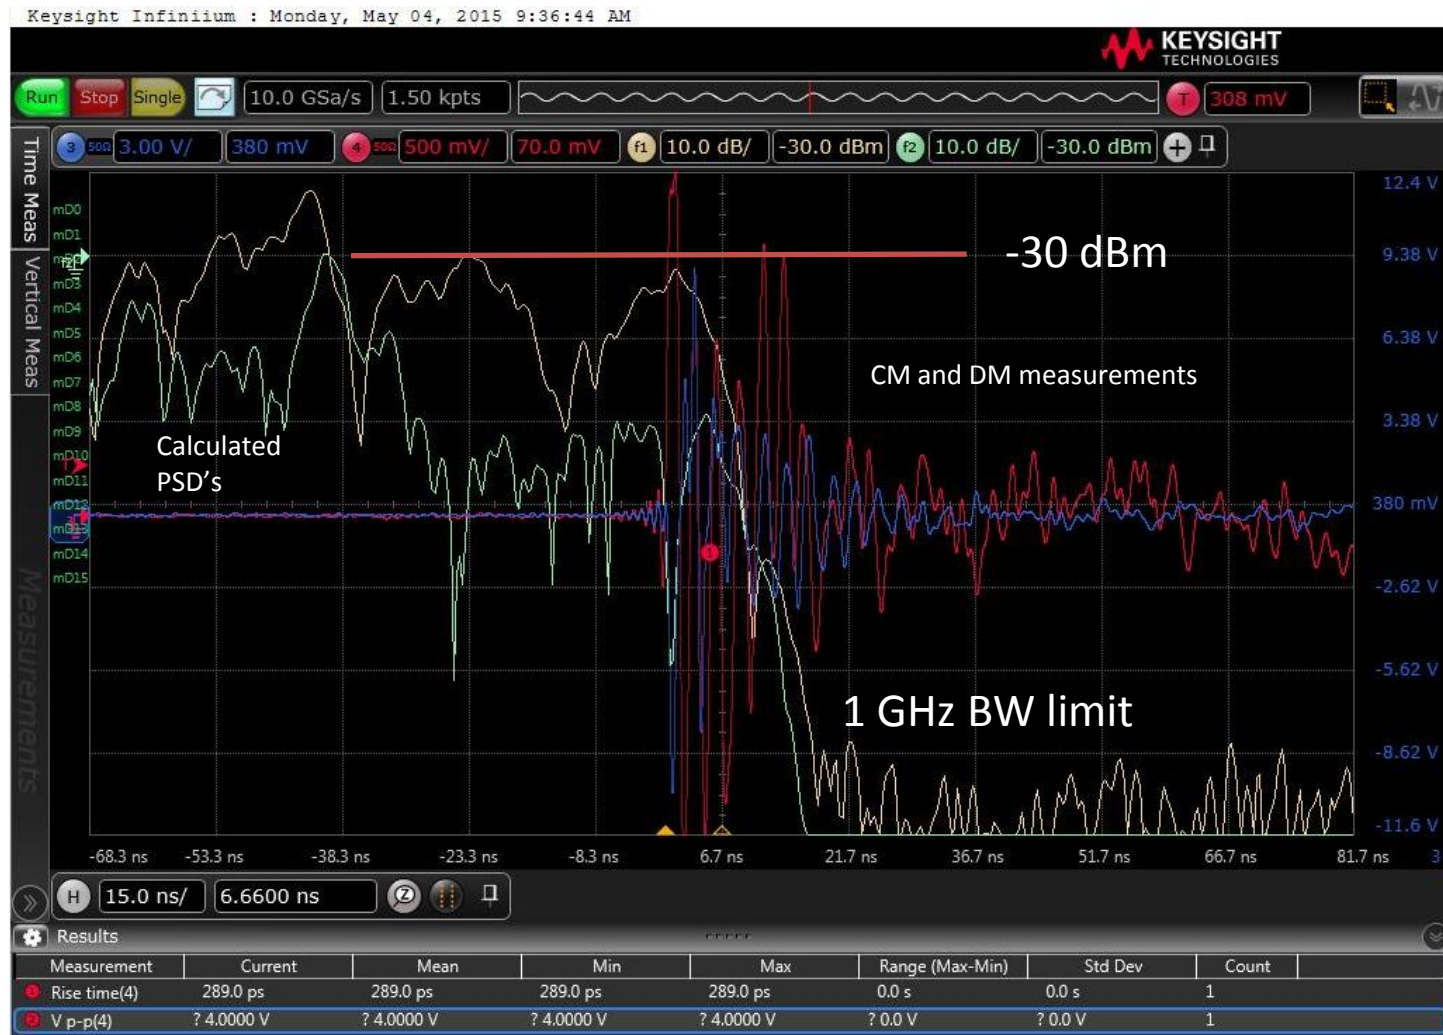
Keysight Infiniium : Monday, May 04, 2015 9:36:44 AM

KEYSIGHT TECHNOLOGIES

Run Stop Single 10.0 GSa/s 1.50 kpts T 308 mV

3 50Ω 3.00 V/ 380 mV 4 50Ω 500 mV/ 70.0 mV f1 10.0 dB/ -30.0 dBm f2 10.0 dB/ -30.0 dBm

Time Meas Vertical Meas Measurements

mD0 mD1 mD2 mD3 mD4 mD5 mD6 mD7 mD8 mD9 mD10 mD11 mD12 mD13 mD14 mD15

12.4 V 9.38 V 6.38 V 3.38 V 380 mV -2.62 V -5.62 V -8.62 V -11.6 V

-30 dBm

CM and DM measurements

Calculated PSD's

1 GHz BW limit

-68.3 ns -53.3 ns -38.3 ns -23.3 ns -8.3 ns 6.7 ns 21.7 ns 36.7 ns 51.7 ns 66.7 ns 81.7 ns

H 15.0 ns/ 6.6600 ns

Results

| Measurement | Current | Mean | Min | Max | Range (Max-Min) | Std Dev | Count |
|---|---|---|---|---|---|---|---|
| Rise time(4) | 289.0 ps | 289.0 ps | 289.0 ps | 289.0 ps | 0.0 s | 0.0 s | 1 |
| V p-p(4) | ? 4.0000 V | ? 4.0000 V | ? 4.0000 V | ? 4.0000 V | ? 0.0 V | ? 0.0 V | 1 |